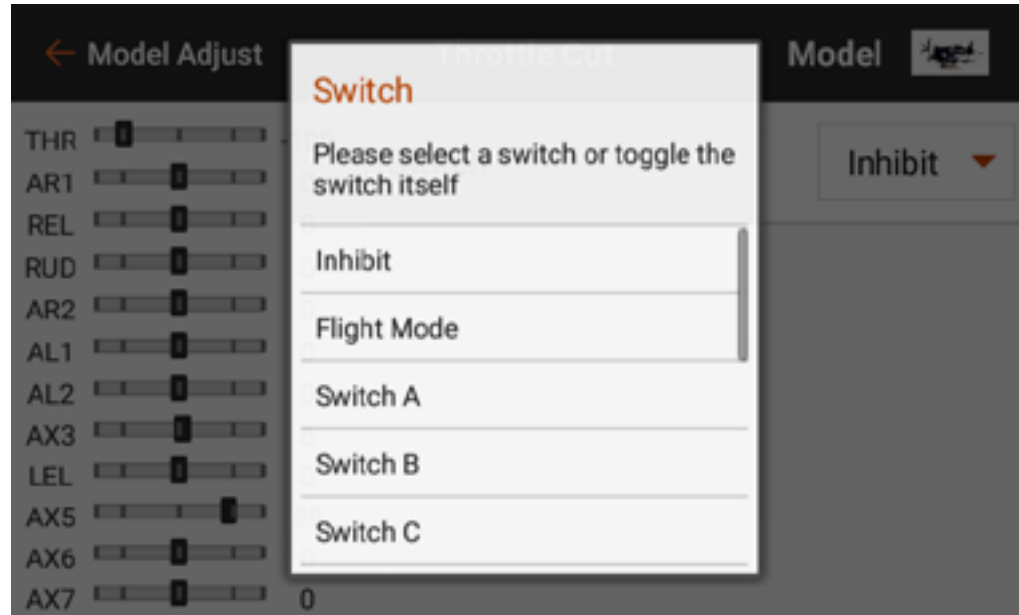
← Model Adjust

Throttle Cut

Model

THR
AR1
REL
RUD
AR2
AL1
AL2
AX3
LEL
AX5
AX6
AX7 0

Inhibit ▾

Switch

Please select a switch or toggle the switch itself

Inhibit

Flight Mode

Switch A

Switch B

Switch C